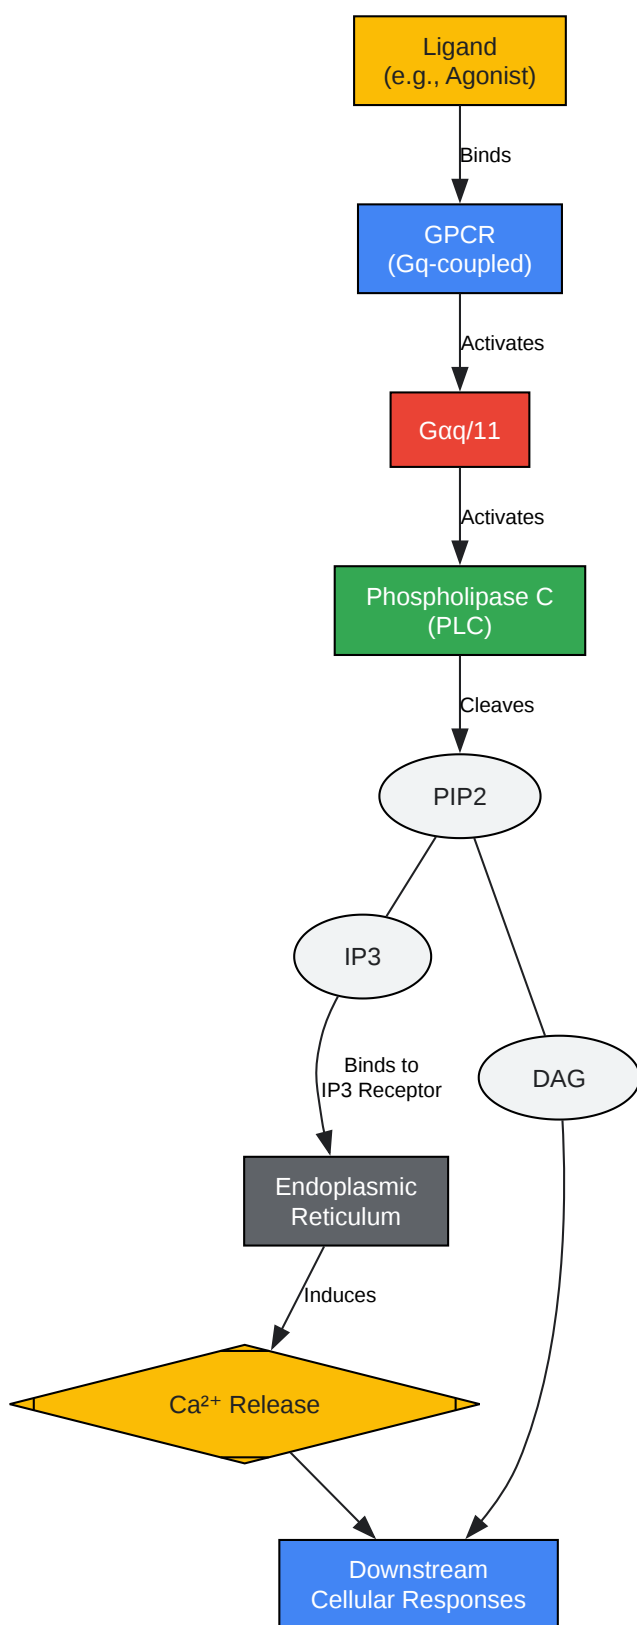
Ligand
(e.g., Agonist)

Binds

GPCR
(Gq-coupled)

Activates

Gαq/11

Activates

Phospholipase C
(PLC)

Cleaves

PIP2

IP3

DAG

Binds to
IP3 Receptor

Endoplasmic
Reticulum

Induces

$Ca^{2+}$ Release

Downstream
Cellular Responses